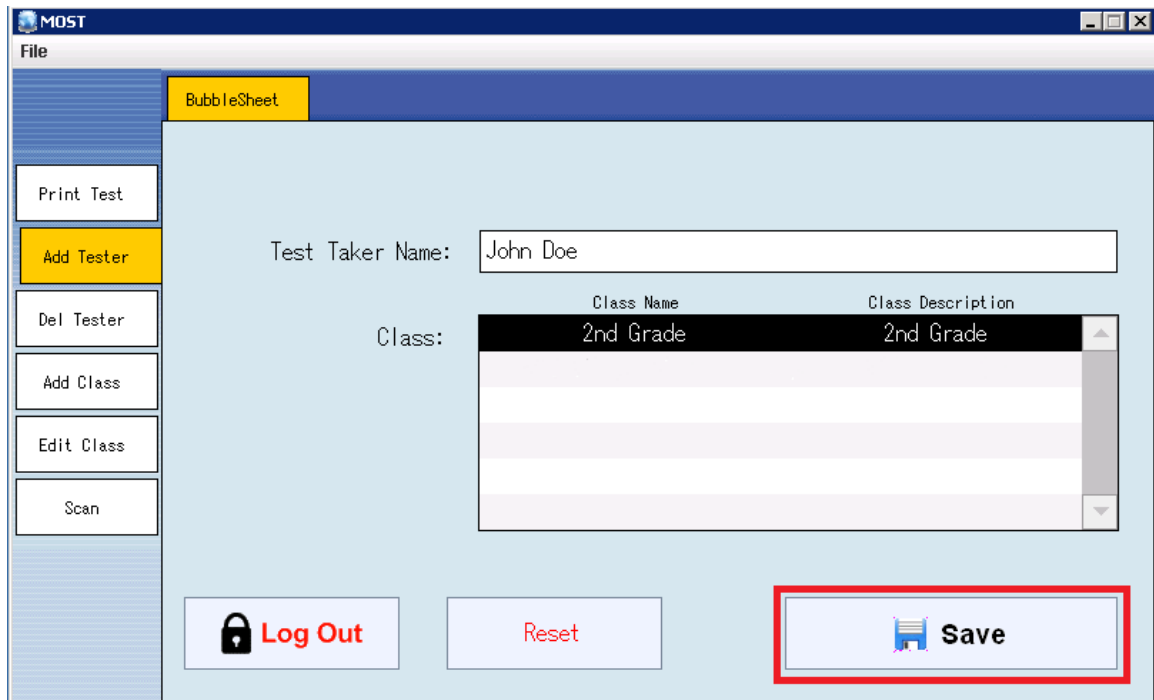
MOST
File

BubbleSheet

Print Test
Add Tester
Del Tester
Add Class
Edit Class
Scan

Test Taker Name: John Doe

Class:

| Class Name | Class Description |
|---|---|
| 2nd Grade | 2nd Grade |

Log Out
Reset
Save